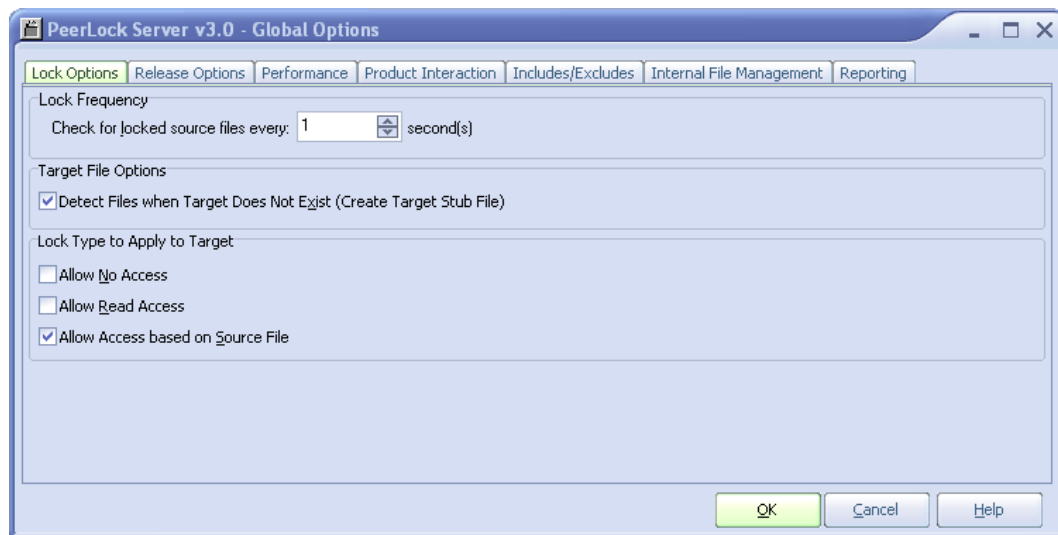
PeerLock Server v3.0 - Global Options

Lock Options | Release Options | Performance | Product Interaction | Includes/Excludes | Internal File Management | Reporting

Lock Frequency

Check for locked source files every: 1 second(s)

Target File Options

Detect Files when Target Does Not Exist (Create Target Stub File)

Lock Type to Apply to Target

Allow No Access

Allow Read Access

Allow Access based on Source File

OK | Cancel | Help